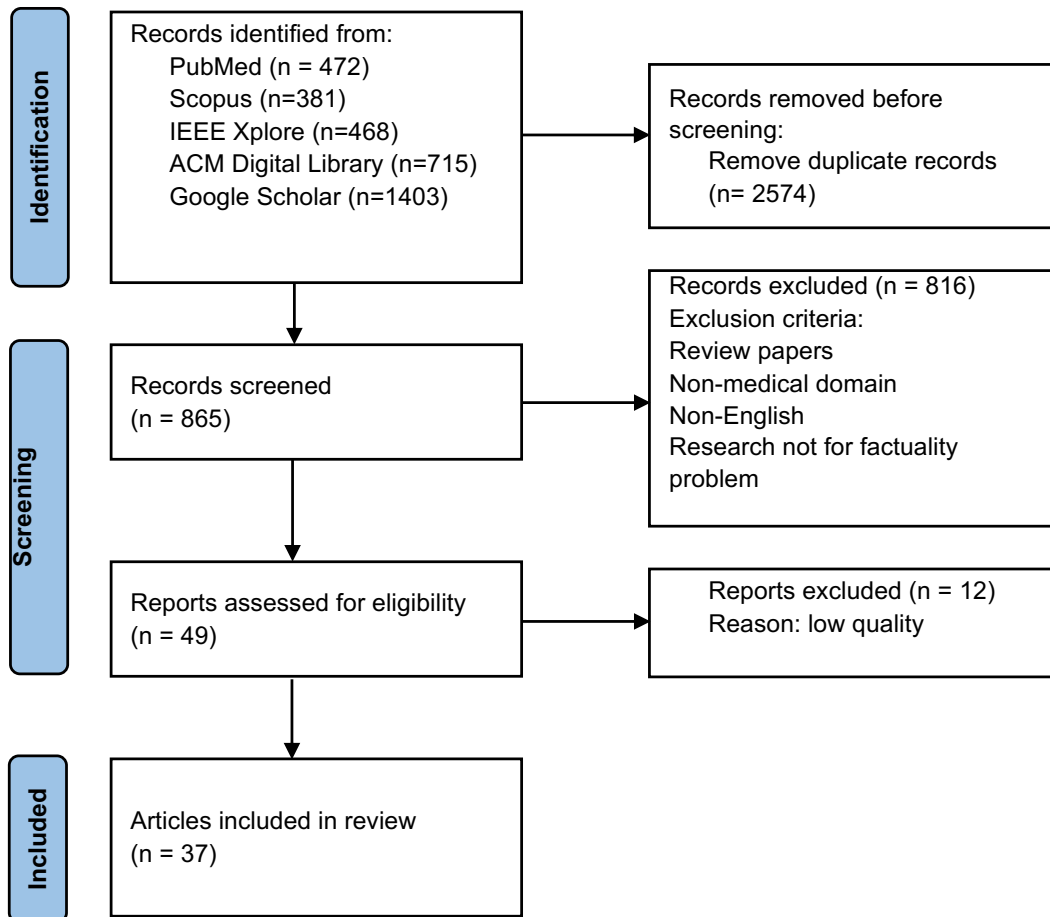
Identification

Records identified from:
PubMed (n = 472)
Scopus (n=381)
IEEE Xplore (n=468)
ACM Digital Library (n=715)
Google Scholar (n=1403)

Records removed before screening:
Remove duplicate records (n= 2574)

Screening

Records screened (n = 865)

Records excluded (n = 816)
Exclusion criteria:
Review papers
Non-medical domain
Non-English
Research not for factuality problem

Reports assessed for eligibility (n = 49)

Reports excluded (n = 12)
Reason: low quality

Included

Articles included in review (n = 37)